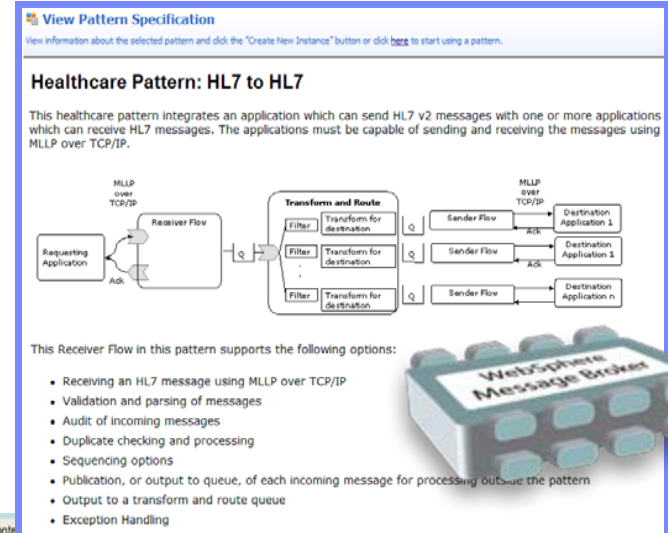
View Pattern Specification

View information about the selected pattern and click the "Create New Instance" button or click here to start using a pattern.

Healthcare Pattern: HL7 to HL7

This healthcare pattern integrates an application which can send HL7 v2 messages with one or more applications which can receive HL7 messages. The applications must be capable of sending and receiving the messages using MLLP over TCP/IP.

MLLP over TCP/IP

Receiver Flow

Requesting Application

Ack

Q

Transform and Route

Filter

Transform for destination

Filter

Transform for destination

Filter

Transform for destination

Q

Q

Q

MLLP over TCP/IP

Sender Flow

Ack

Destination Application 1

Sender Flow

Ack

Destination Application 1

Sender Flow

Destination Application n

This Receiver Flow in this pattern supports the following options:

- Receiving an HL7 message using MLLP over TCP/IP
- Validation and parsing of messages
- Audit of incoming messages
- Duplicate checking and processing
- Sequencing options
- Publication, or output to queue, of each incoming message for processing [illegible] the pattern
- Output to a transform and route queue
- Exception Handling

WebSphere Message Broker